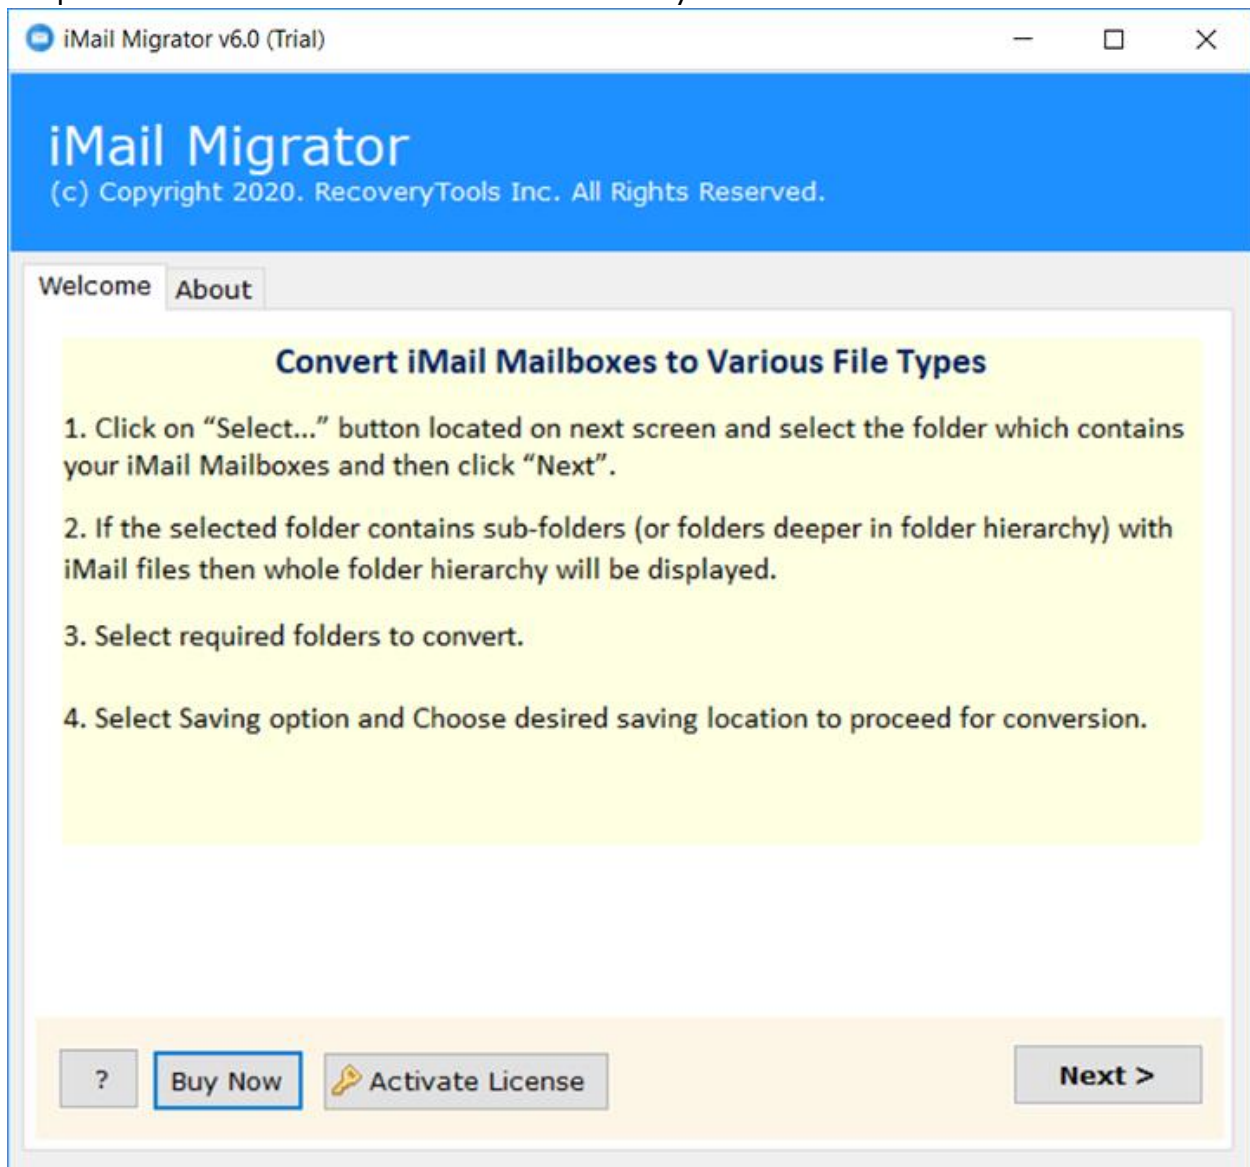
iMail Migrator v6.0 (Trial)

iMail Migrator
(c) Copyright 2020. RecoveryTools Inc. All Rights Reserved.

Welcome About

Convert iMail Mailboxes to Various File Types

1. Click on “Select...” button located on next screen and select the folder which contains your iMail Mailboxes and then click “Next”.

2. If the selected folder contains sub-folders (or folders deeper in folder hierarchy) with iMail files then whole folder hierarchy will be displayed.

3. Select required folders to convert.

4. Select Saving option and Choose desired saving location to proceed for conversion.

? Buy Now Activate License Next >